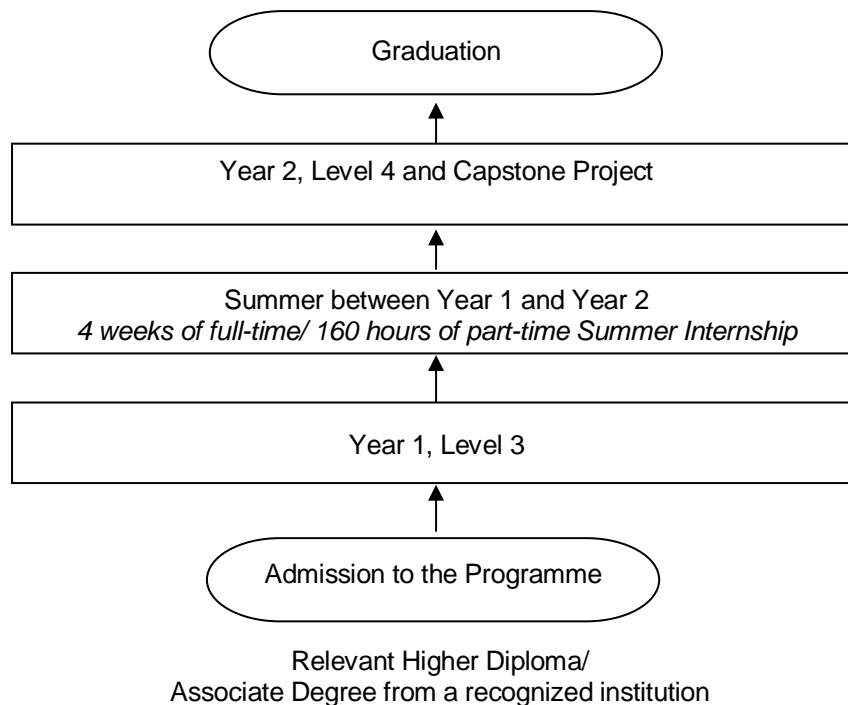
Graduation

Year 2, Level 4 and Capstone Project

Summer between Year 1 and Year 2
*4 weeks of full-time/ 160 hours of part-time Summer Internship*

Year 1, Level 3

Admission to the Programme

Relevant Higher Diploma/
Associate Degree from a recognized institution